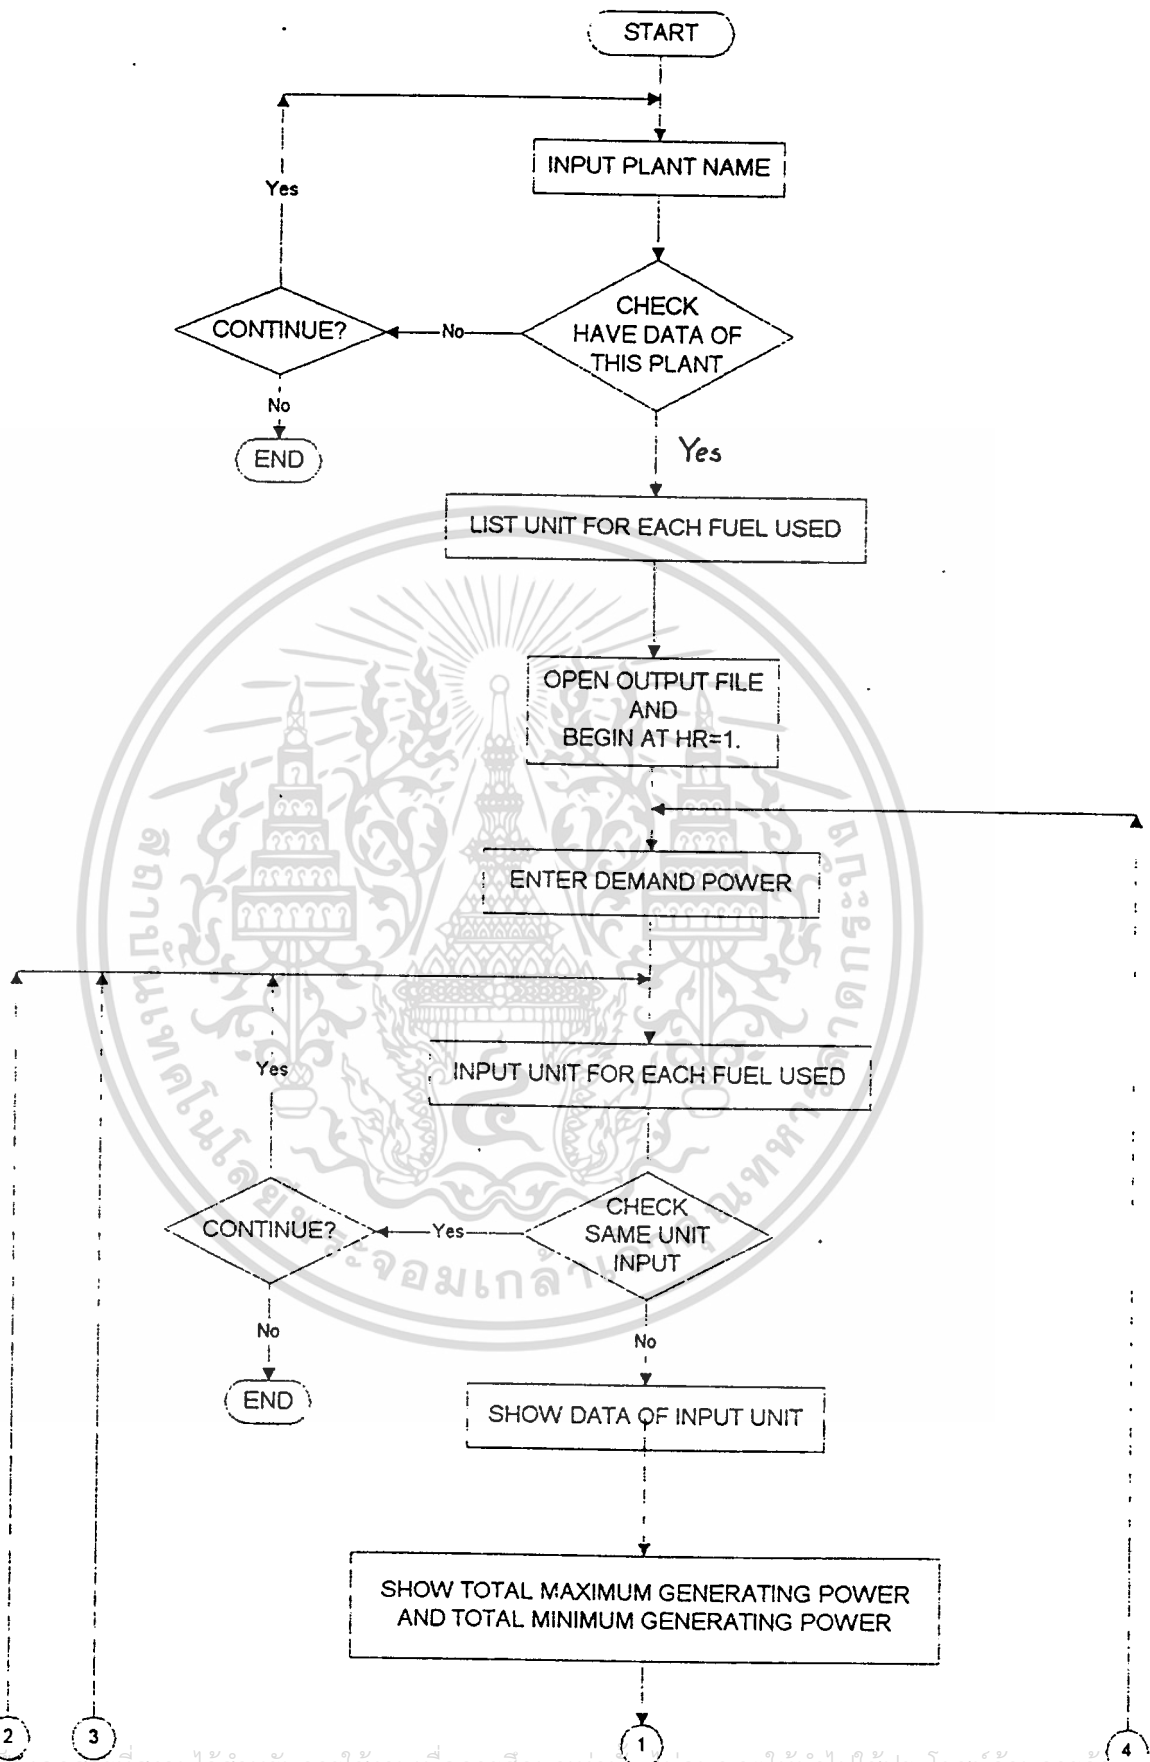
START

INPUT PLANT NAME

Yes

CHECK HAVE DATA OF THIS PLANT

No

CONTINUE?

No

END

Yes

LIST UNIT FOR EACH FUEL USED

OPEN OUTPUT FILE AND BEGIN AT HR=1.

ENTER DEMAND POWER

Yes

INPUT UNIT FOR EACH FUEL USED

CHECK SAME UNIT INPUT

Yes

CONTINUE?

No

END

No

SHOW DATA OF INPUT UNIT

SHOW TOTAL MAXIMUM GENERATING POWER AND TOTAL MINIMUM GENERATING POWER

2

3

1

4